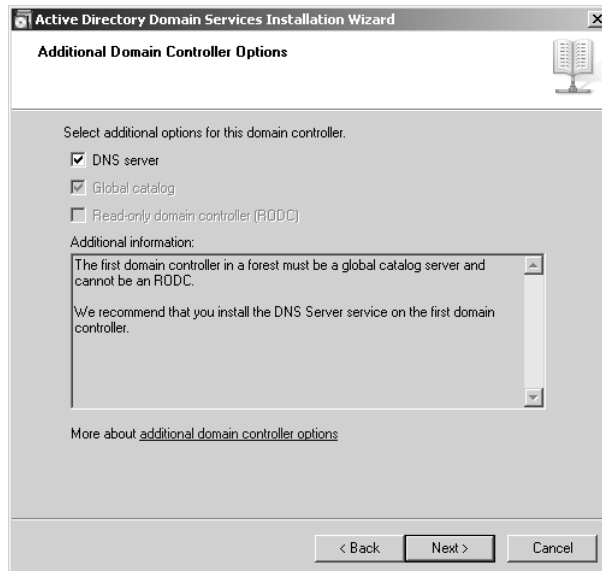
Active Directory Domain Services Installation Wizard

Additional Domain Controller Options

Select additional options for this domain controller.

☑ DNS server

☑ Global catalog

☐ Read-only domain controller (RODC)

Additional information:

The first domain controller in a forest must be a global catalog server and cannot be an RODC.

We recommend that you install the DNS Server service on the first domain controller.

More about additional domain controller options

< Back | Next > | Cancel